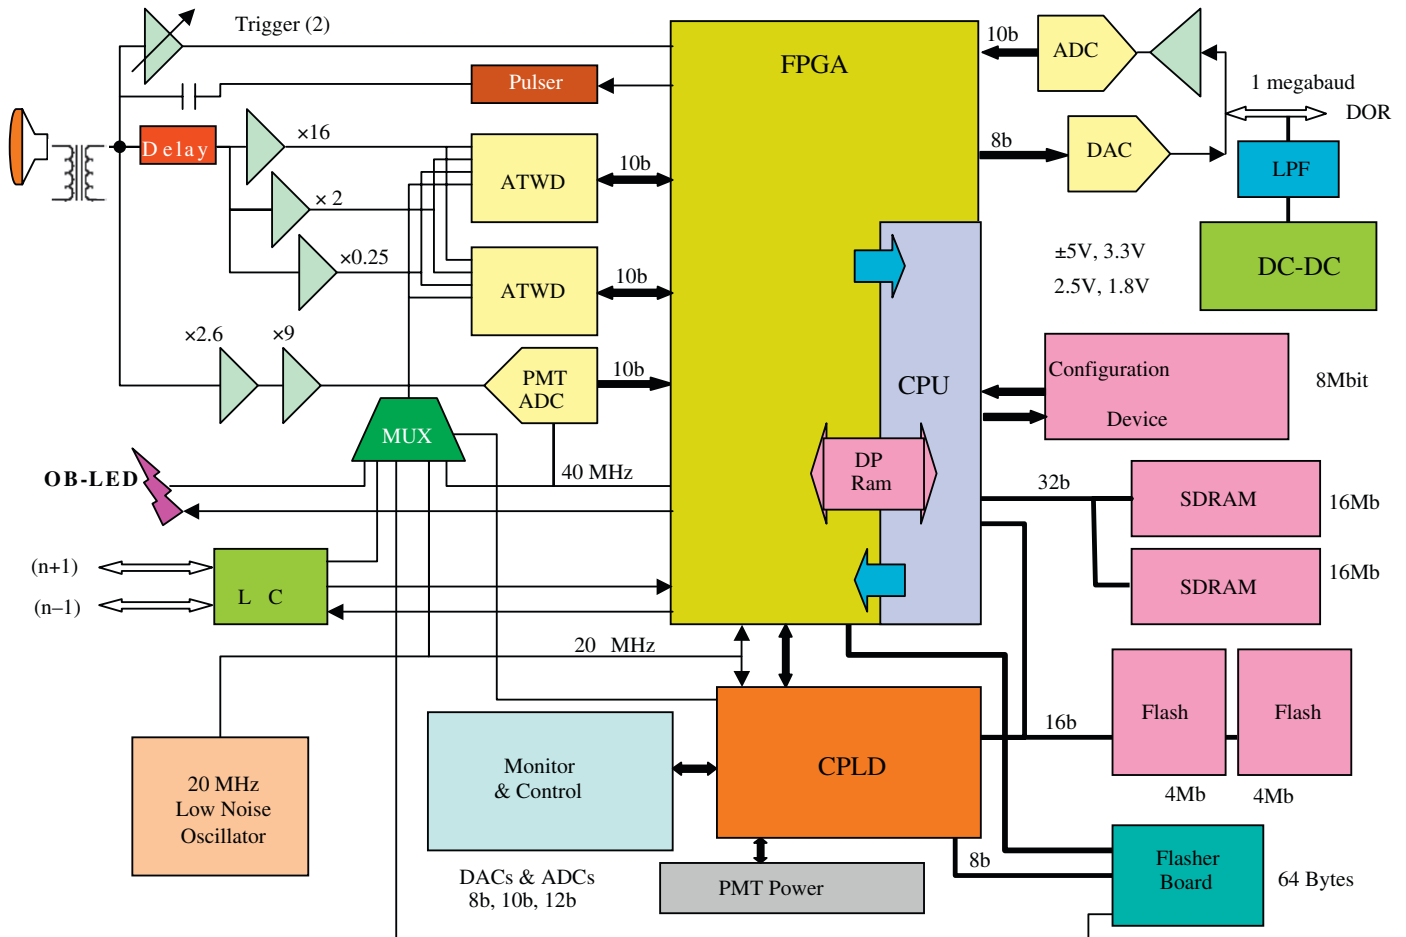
Trigger (2)

FPGA

10b

ADC

1 megabaud

DOR

Pulser

Delay

×16

ATWD

10b

8b

DAC

LPF

× 2

±5V, 3.3V

DC-DC

×0.25

ATWD

10b

2.5V, 1.8V

×2.6

×9

PMT ADC

10b

CPU

Configuration Device

8Mbit

MUX

OB-LED

40 MHz

DP Ram

32b

SDRAM

16Mb

(n+1)

(n−1)

L C

SDRAM

16Mb

20 MHz

Flash

Flash

16b

20 MHz Low Noise Oscillator

Monitor & Control

CPLD

4Mb

4Mb

Flasher Board

64 Bytes

8b

DACs & ADCs 8b, 10b, 12b

PMT Power